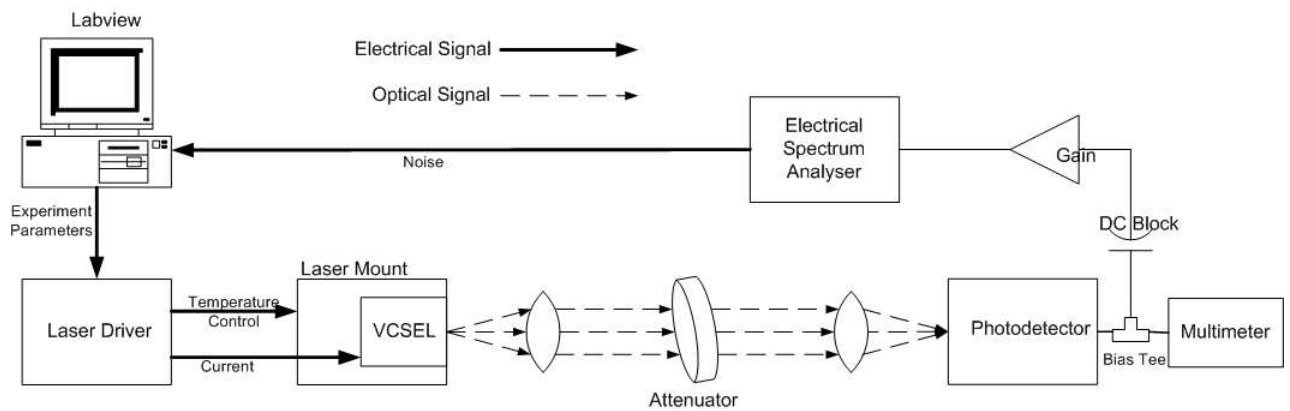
Labview

Electrical Signal

Optical Signal

Electrical Spectrum Analyser

Gain

Noise

Experiment Parameters

DC Block

Laser Mount

Temperature Control

Laser Driver

VCSEL

Current

Photodetector

Multimeter

Bias Tee

Attenuator